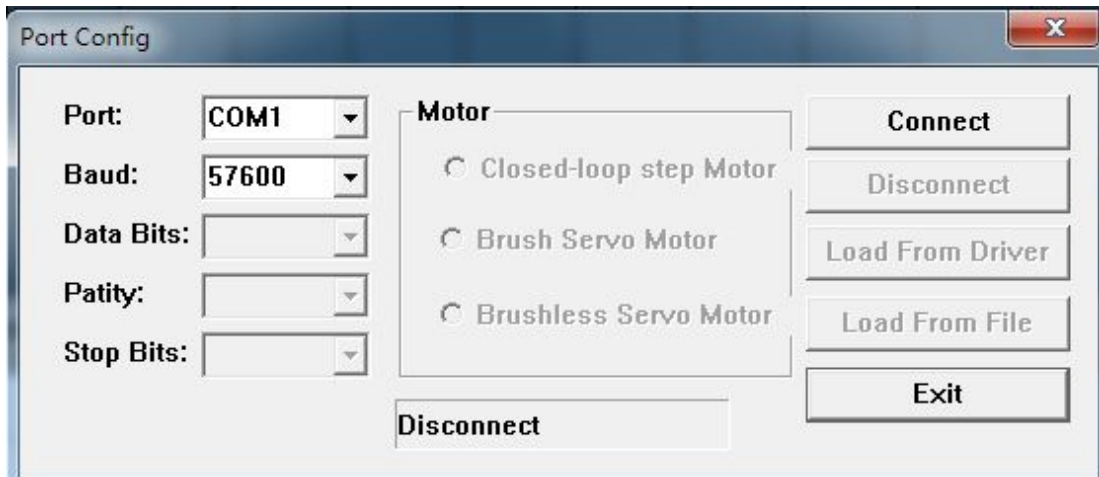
Port Config

Port: COM1
Baud: 57600
Data Bits:
Patity:
Stop Bits:

Motor
Closed-loop step Motor
Brush Servo Motor
Brushless Servo Motor

Connect
Disconnect
Load From Driver
Load From File
Exit

Disconnect